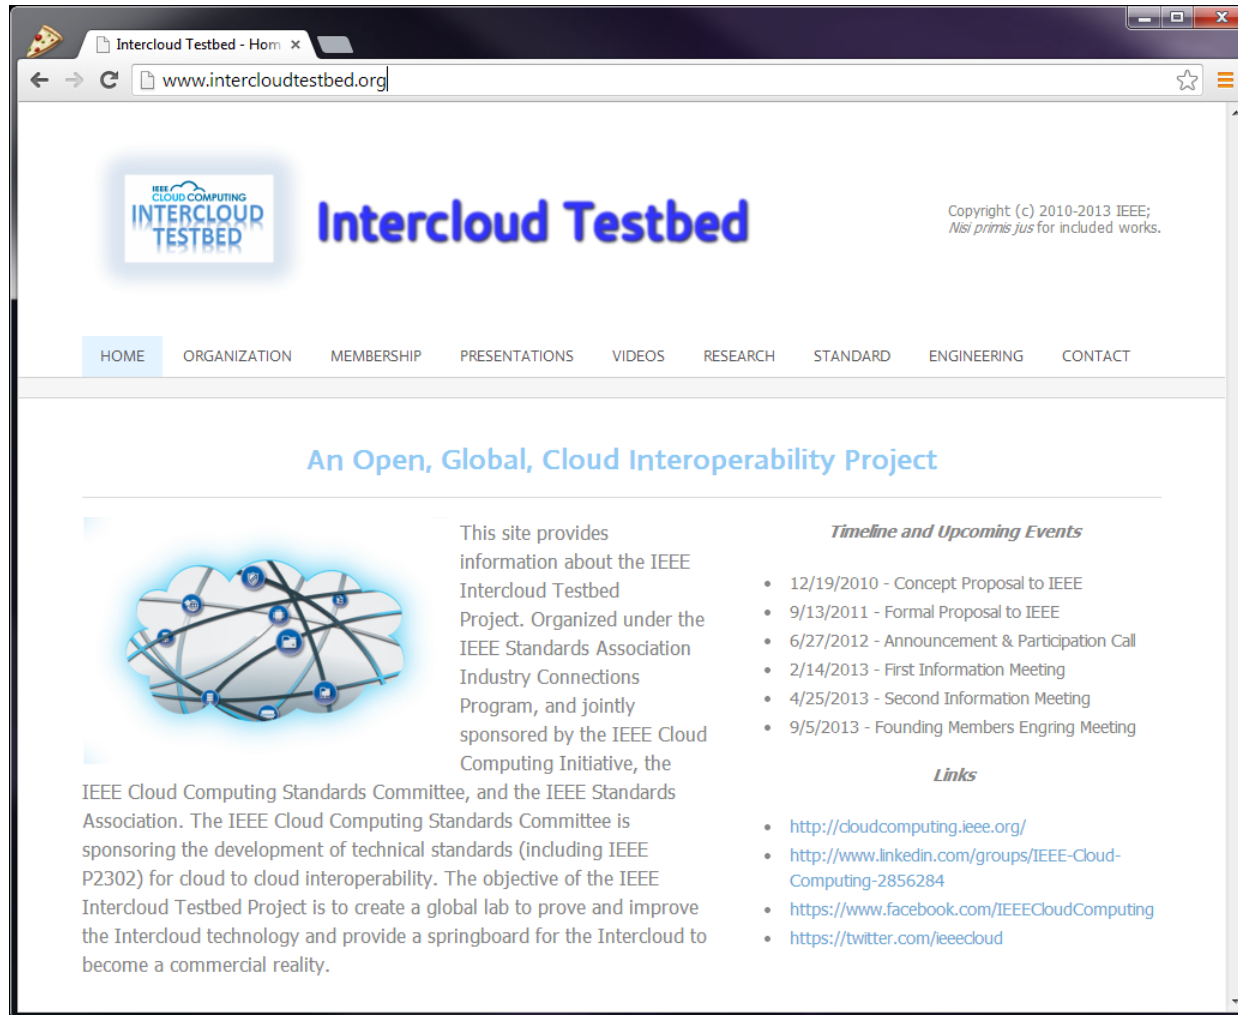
Intercloud Testbed - Hom ×

www.intercloudtestbed.org

IEEE CLOUD COMPUTING INTERCLOUD TESTBED

Intercloud Testbed

Copyright (c) 2010-2013 IEEE; *Nisi primis jus* for included works.

HOME ORGANIZATION MEMBERSHIP PRESENTATIONS VIDEOS RESEARCH STANDARD ENGINEERING CONTACT

An Open, Global, Cloud Interoperability Project

This site provides information about the IEEE Intercloud Testbed Project. Organized under the IEEE Standards Association Industry Connections Program, and jointly sponsored by the IEEE Cloud Computing Initiative, the IEEE Cloud Computing Standards Committee, and the IEEE Standards Association. The IEEE Cloud Computing Standards Committee is sponsoring the development of technical standards (including IEEE P2302) for cloud to cloud interoperability. The objective of the IEEE Intercloud Testbed Project is to create a global lab to prove and improve the Intercloud technology and provide a springboard for the Intercloud to become a commercial reality.

*Timeline and Upcoming Events*

- 12/19/2010 - Concept Proposal to IEEE
- 9/13/2011 - Formal Proposal to IEEE
- 6/27/2012 - Announcement & Participation Call
- 2/14/2013 - First Information Meeting
- 4/25/2013 - Second Information Meeting
- 9/5/2013 - Founding Members Engring Meeting

*Links*

- http://cloudcomputing.ieee.org/
- http://www.linkedin.com/groups/IEEE-Cloud-Computing-2856284
- https://www.facebook.com/IEEECloudComputing
- https://twitter.com/ieeecloud